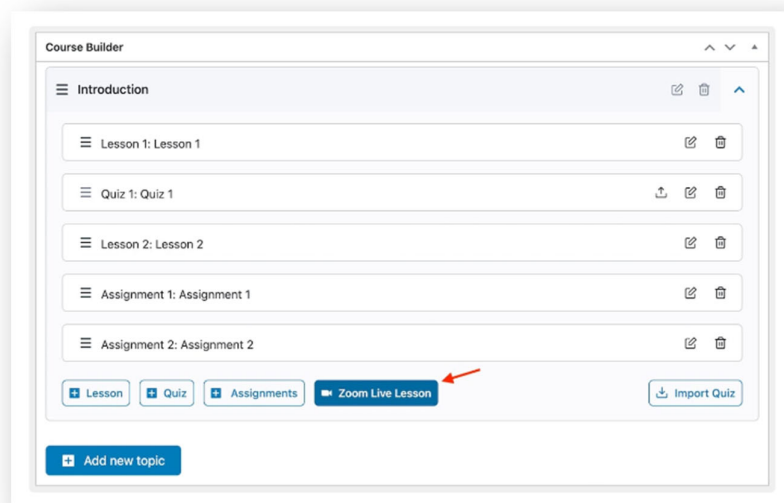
Course Builder

Introduction

Lesson 1: Lesson 1

Quiz 1: Quiz 1

Lesson 2: Lesson 2

Assignment 1: Assignment 1

Assignment 2: Assignment 2

Lesson Quiz Assignments Zoom Live Lesson Import Quiz

Add new topic